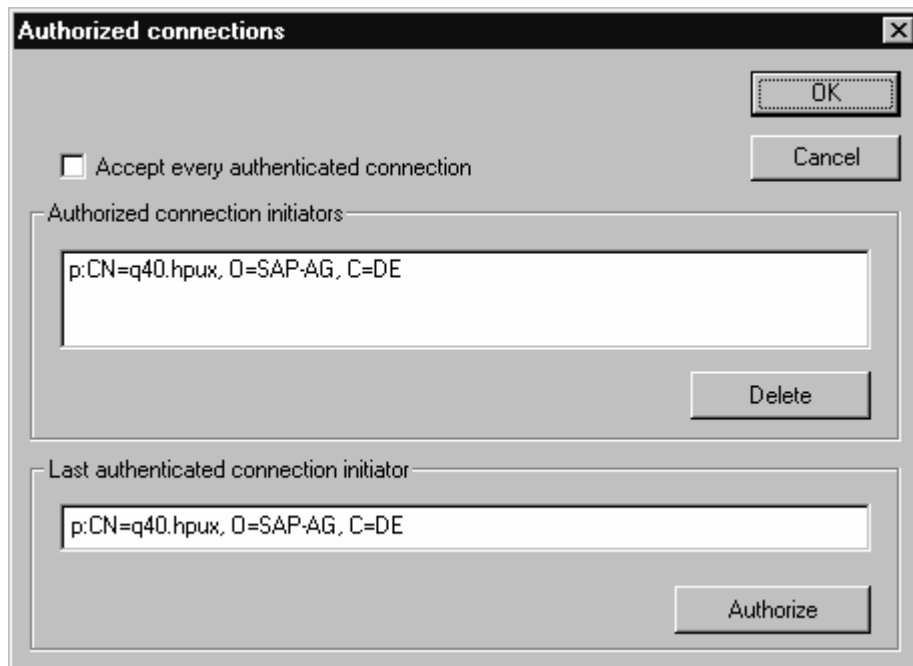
Authorized connections

OK

Cancel

Accept every authenticated connection

Authorized connection initiators

p:CN=q40.hpux, O=SAP-AG, C=DE

Delete

Last authenticated connection initiator

p:CN=q40.hpux, O=SAP-AG, C=DE

Authorize